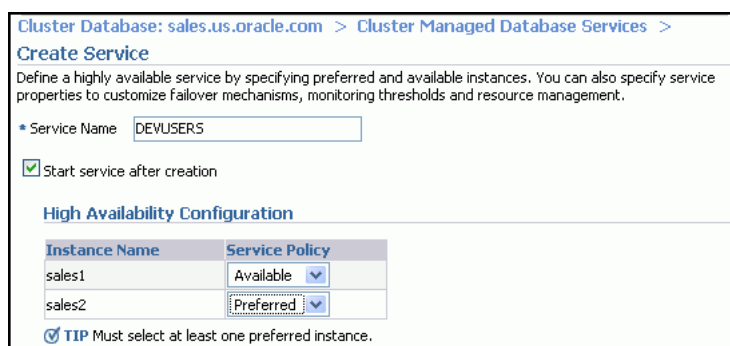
Cluster Database: sales.us.oracle.com > Cluster Managed Database Services >

Create Service

Define a highly available service by specifying preferred and available instances. You can also specify service properties to customize failover mechanisms, monitoring thresholds and resource management.

* Service Name DEVUSERS

Start service after creation

High Availability Configuration

| Instance Name | Service Policy |
|---|---|
| sales1 | Available |
| sales2 | Preferred |

TIP Must select at least one preferred instance.